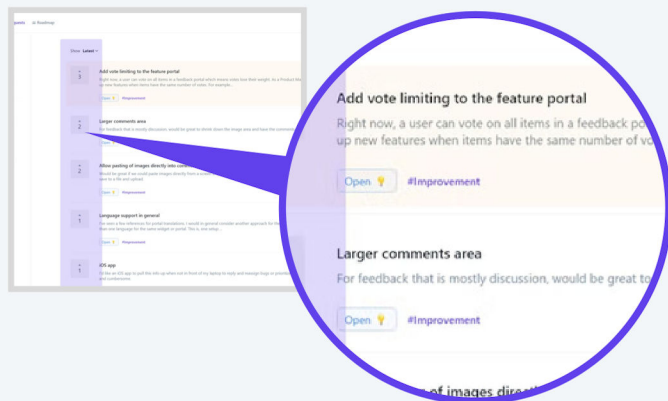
Add vote limiting to the feature portal

Right now, a user can vote on all items in a feedback po up new features when items have the same number of vo

Open

#Improvement

Larger comments area

For feedback that is mostly discussion, would be great to

Open

#Improvement

Show Latest

3

Add vote limiting to the feature portal

2

Larger comments area

2

Allow pasting of images directly into comments

1

Language support in general

1

iOS app